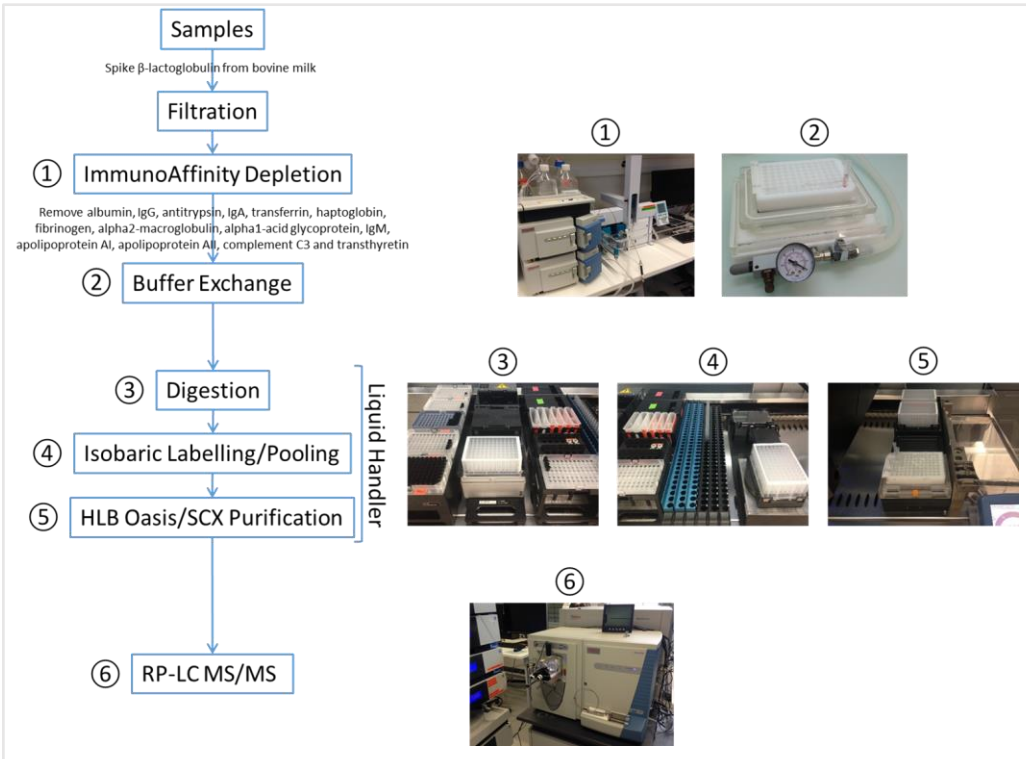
Samples

Spike β-lactoglobulin from bovine milk

Filtration

① ImmunoAffinity Depletion

Remove albumin, IgG, antitrypsin, IgA, transferrin, haptoglobin, fibrinogen, alpha2-macroglobulin, alpha1-acid glycoprotein, IgM, apolipoprotein AI, apolipoprotein AII, complement C3 and transthyretin

② Buffer Exchange

③ Digestion

④ Isobaric Labelling/Pooling

⑤ HLB Oasis/SCX Purification

Liquid Handler

⑥ RP-LC MS/MS

①

②

③

④

⑤

⑥